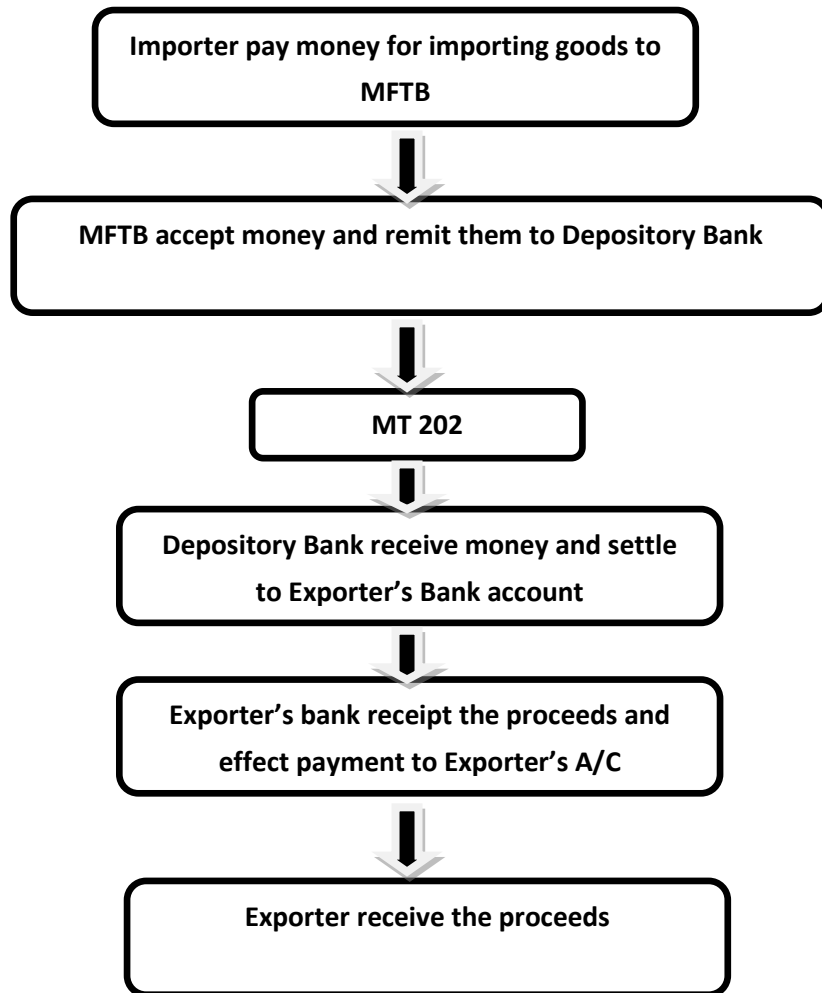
Importer pay money for importing goods to MFTB

MFTB accept money and remit them to Depository Bank

MT 202

Depository Bank receive money and settle to Exporter’s Bank account

Exporter’s bank receipt the proceeds and effect payment to Exporter’s A/C

Exporter receive the proceeds